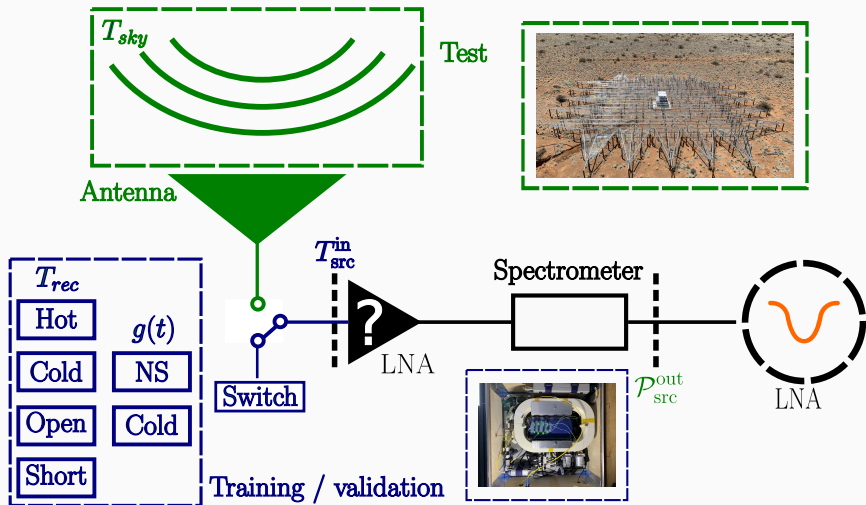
$T_{sky}$

Test

Antenna

$T_{rec}$

Hot

Cold

Open

Short

$g(t)$

NS

Cold

Switch

$T_{\text{src}}^{\text{in}}$

?

LNA

Spectrometer

$\mathcal{P}_{\text{src}}^{\text{out}}$

LNA

Training / validation